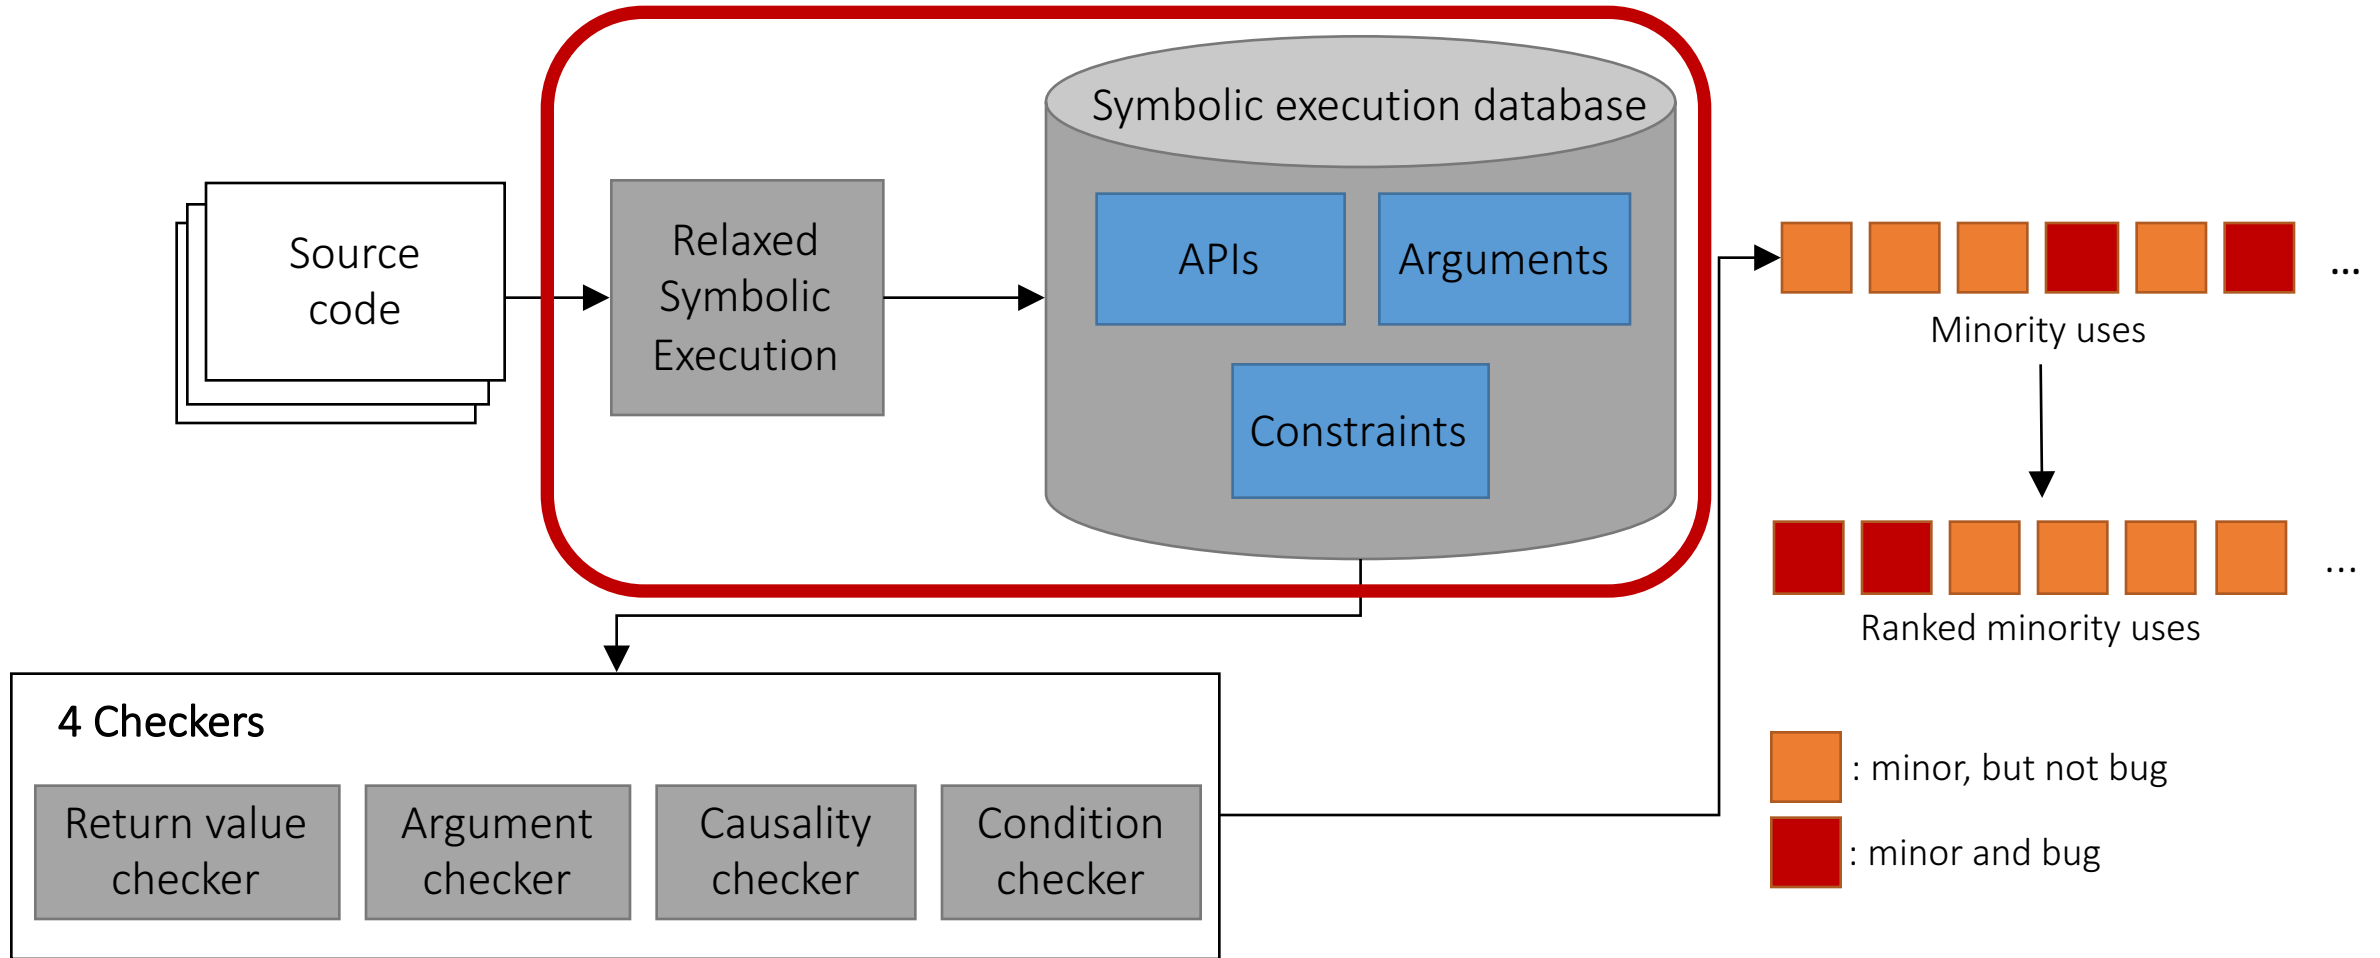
Source code

Relaxed Symbolic Execution

Symbolic execution database

APIs

Arguments

Constraints

...

Minority uses

...

Ranked minority uses

4 Checkers

Return value checker

Argument checker

Causality checker

Condition checker

: minor, but not bug

: minor and bug